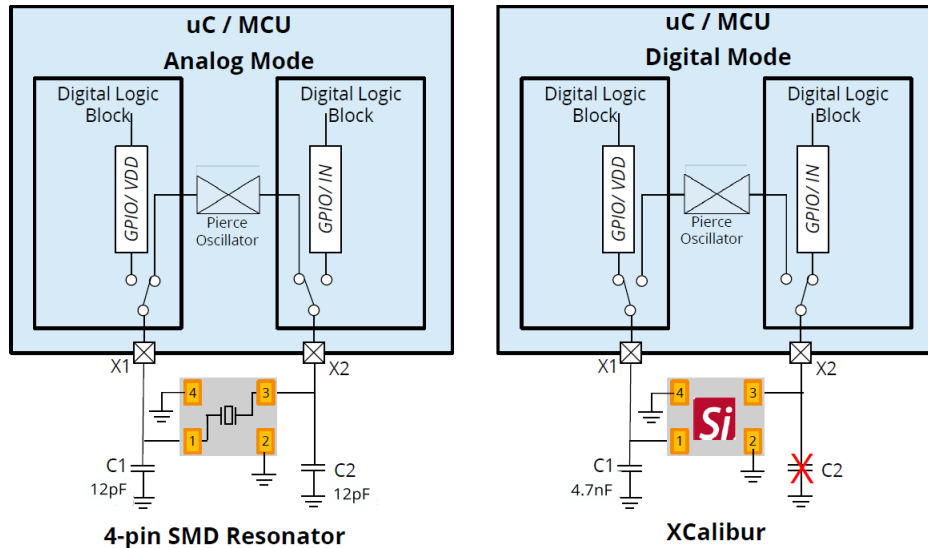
uC / MCU
Analog Mode

Digital Logic Block
GPIO/ VDD
Pierce Oscillator
Digital Logic Block
GPIO/ IN

X1
X2
4
3
1
2
C1
12pF
C2
12pF

4-pin SMD Resonator

uC / MCU
Digital Mode

Digital Logic Block
GPIO/ VDD
Pierce Oscillator
Digital Logic Block
GPIO/ IN

X1
X2
4
3
Si
1
2
C1
4.7nF
C2

XCalibur